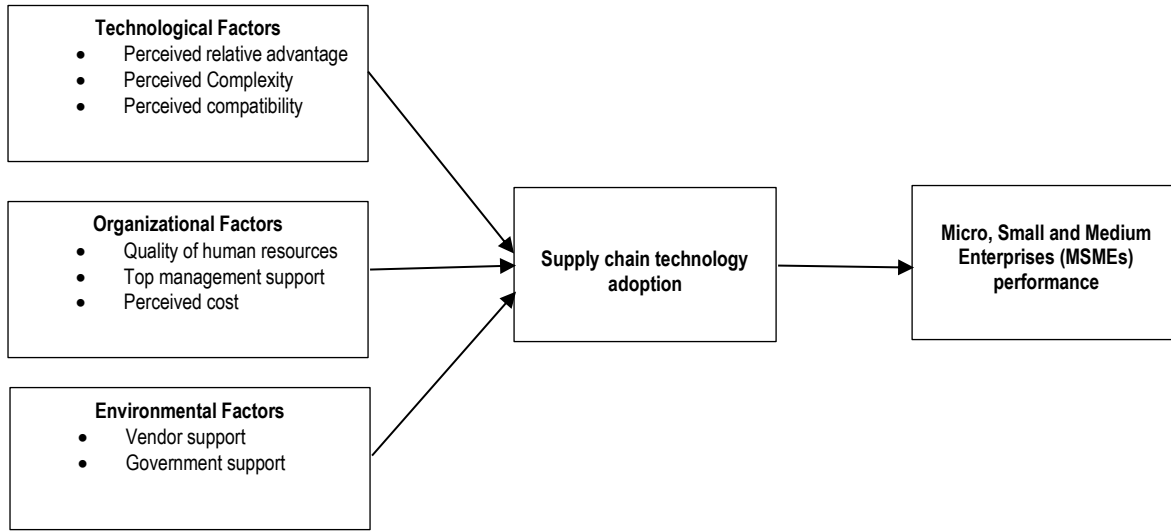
**Technological Factors**
- Perceived relative advantage
- Perceived Complexity
- Perceived compatibility

**Organizational Factors**
- Quality of human resources
- Top management support
- Perceived cost

**Environmental Factors**
- Vendor support
- Government support

**Supply chain technology adoption**

**Micro, Small and Medium Enterprises (MSMEs) performance**